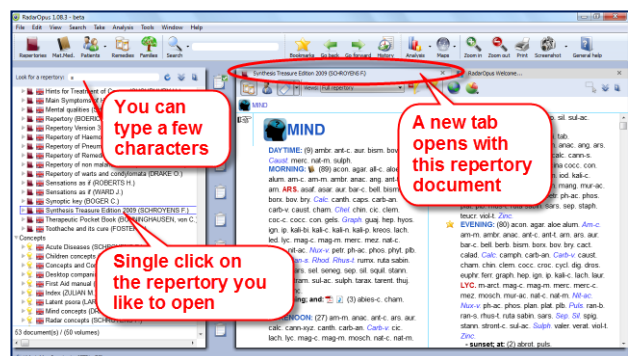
RadarOpus 1.08.3 - beta

File Edit View Search Take Analysis Tools Window Help

Repertories Mat.Med. Patients Remedies Families

Bookmarks Go back Go forward History Analysis Hosts Zoom in Zoom out Print Screenshot General help

Look for a repertory: s

Hints for Treatment of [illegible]
Main Symptoms of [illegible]
Mental qualities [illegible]
Repertory (BOERIC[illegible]
Repertory Version 3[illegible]
Repertory of Haem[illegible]
Repertory of Pneum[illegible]
Repertory of Remed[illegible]
Repertory of non ma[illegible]
Repertory of warts and condylomata (DRAKE O.)
Sensations as if (ROBERTS H.)
Sensations as if (WARD J.)
Synoptic key (BOGER C.)
Synthesis Treasure Edition 2009 (SCHROYENS F.)
Therapeutic Pocket Book (BOENNINGHAUSEN, von C.)
Toothache and its cure (FOSTER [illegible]
Concepts
Acute Diseases (SCHR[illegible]
Children concepts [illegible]
Concepts and Con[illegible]
Desktop compani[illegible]
First Aid manual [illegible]
Index (ZULIAN M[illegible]
Latent psora (LAR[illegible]
Mind concepts (DE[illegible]
Radar concepts (SCHR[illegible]

53 document(s) / (50 volumes)

You can type a few characters

Single click on the repertory you like to open

Synthesis Treasure Edition 2009 (SCHROYENS F.)

RadarOpus Welcome...

A new tab opens with this repertory document

MIND

MIND

DAYTIME: (9) ambr. ant-c. aur. bism. bov. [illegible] Caust. merc. nat-m. sulph.

MORNING: (89) acon. agar. all-c. aloe alum. am-c. am-m. ambr. anac. ang. ant-c. arn. ARS. asaf. asar. aur. bar-c. bell. bism. bone. bov. bry. Calc. canth. caps. carb-an. carb-v. caust. cham. Chel. chin. cic. clem. cocc. coc-c. con. gels. Graph. guaj. hep. hyos. ign. ip. kali-bi. kali-c. kali-n. kali-p. kreos. lach. led. lyc. mag-c. mag-m. merc. mez. nat-c. nux-v. petr. ph-ac. phos. phyl. plb. Rhod. Rhus-t. ruta. sabin. sel. seneg. sep. sil. squil. stann. sulph. tarax. tarent. thuj.

EVENING: (80) acon. agar. aloe alum. Am-c. am-m. ambr. anac. ant-c. arn. ars. aur. bar-c. bell. berb. bism. borx. bov. bry. calc. calad. Calc. camph. carb-an. Carb-v. caust. cham. chin. clem. cocc. croc. cycl. dig. dros. euphr. ferr. graph. hep. ign. ip. kali-c. lach. laur. LYC. m-arct. mag-c. mag-m. merc. merc-c. mez. mosch. mur-ac. nat-c. nat-m. Nit-ac. Nux-v. ph-ac. phos. plan. plat. plb. Puls. ran-b. ran-s. rhus-t. ruta. sabin. sars. Sep. Sil. spig. stann. stront-c. sul-ac. Sulph. valer. verat. viol-t. Zinc.

sunset; at: (2) abrot. puls.

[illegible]ING: (27) am-m. anac. ant-c. ars. aur. calc. cann-xyz. canth. carb-an. Carb-v. cic. lach. lyc. mag-c. mag-m. mosch. nat-c. nat-m.